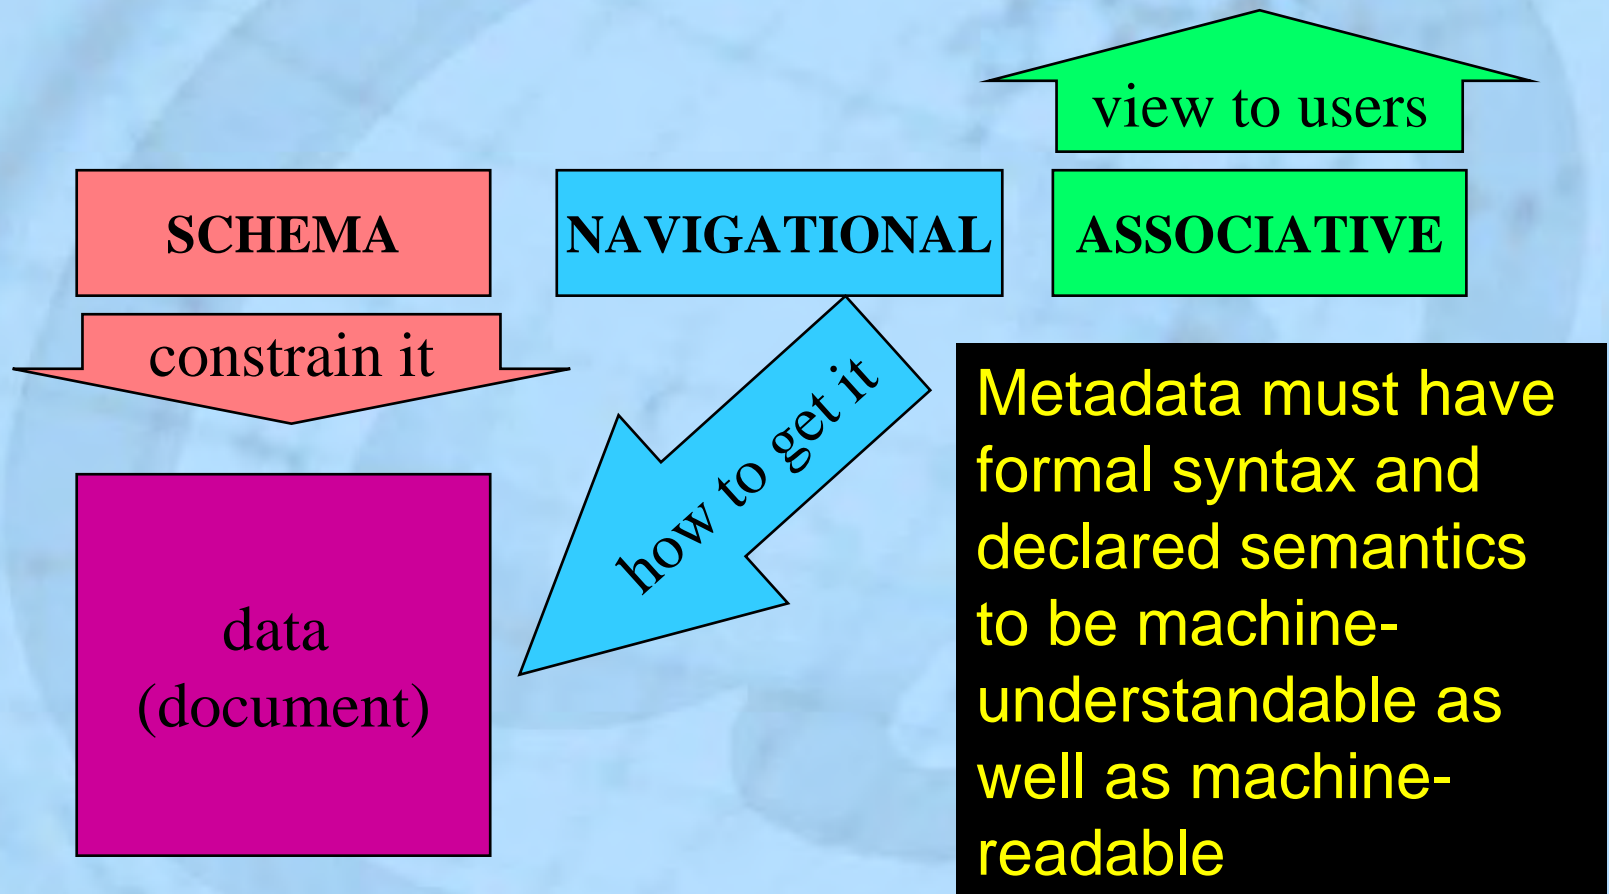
view to users

SCHEMA

NAVIGATIONAL

ASSOCIATIVE

constrain it

how to get it

data
(document)

Metadata must have formal syntax and declared semantics to be machine-understandable as well as machine-readable